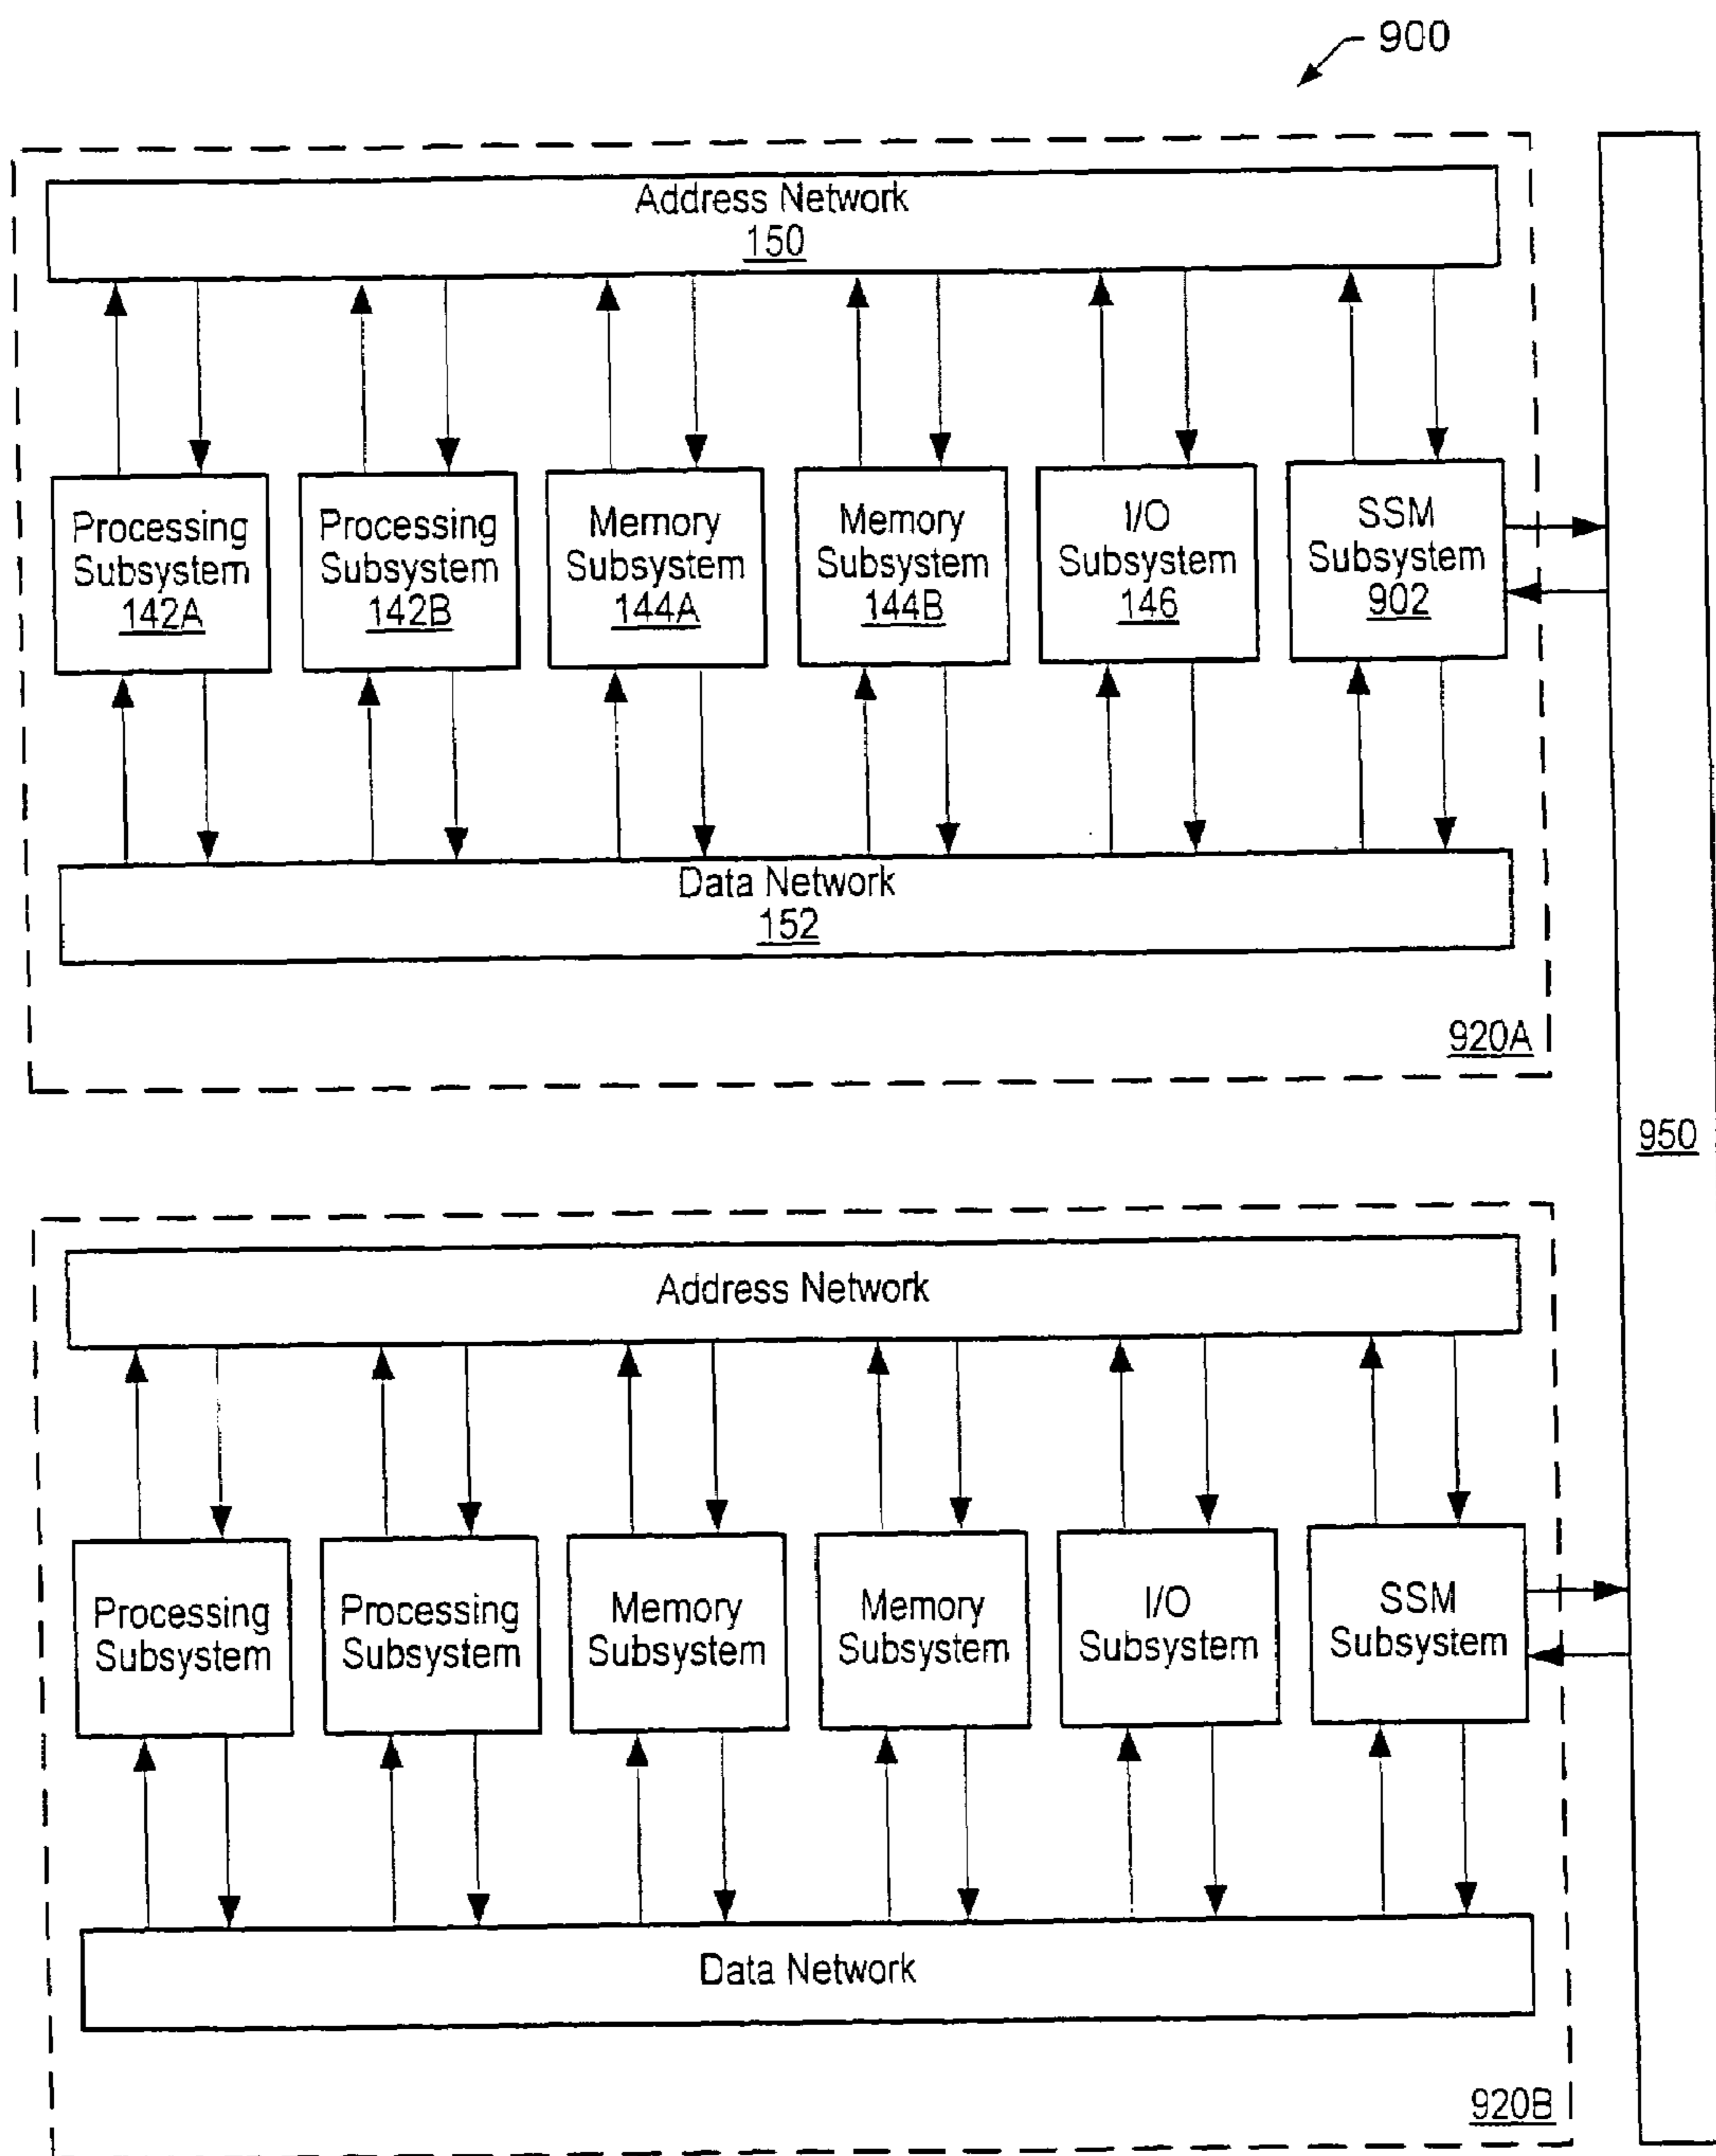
900

Address Network
150

Processing Subsystem
142A

Processing Subsystem
142B

Memory Subsystem
144A

Memory Subsystem
144B

I/O Subsystem
146

SSM Subsystem
902

Data Network
152

920A

950

Address Network

Processing Subsystem

Processing Subsystem

Memory Subsystem

Memory Subsystem

I/O Subsystem

SSM Subsystem

Data Network

920B